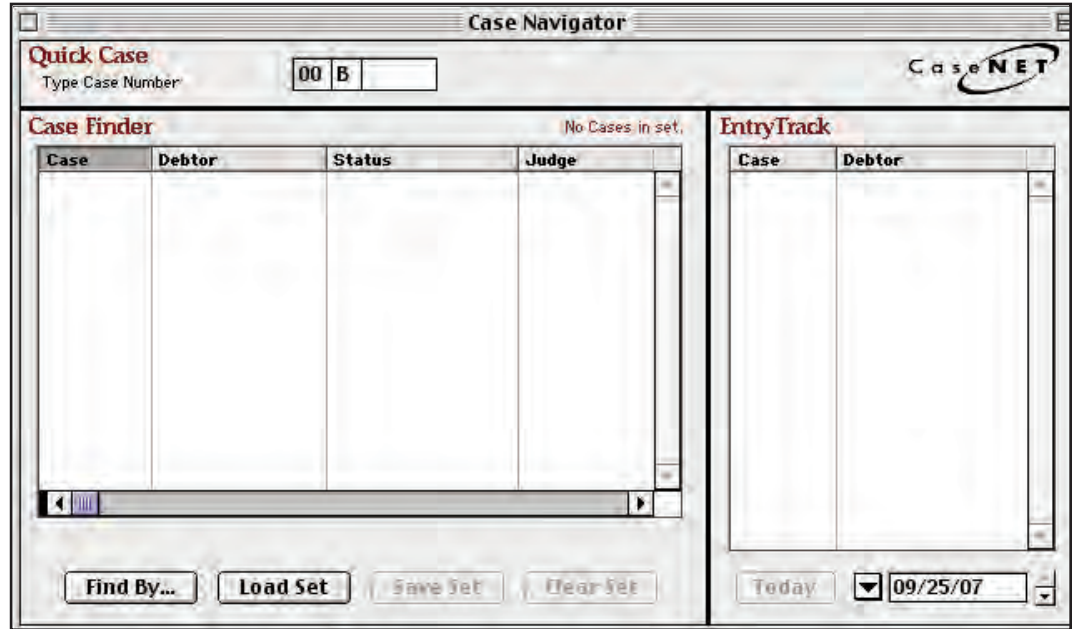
Case Navigator

Quick Case
Type Case Number
00 B

CaseNET

Case Finder
No Cases in set.

| Case | Debtor | Status | Judge |
|---|---|---|---|

EntryTrack

| Case | Debtor |
|---|---|

Find By... Load Set Save Set Clear Set

Today 09/25/07